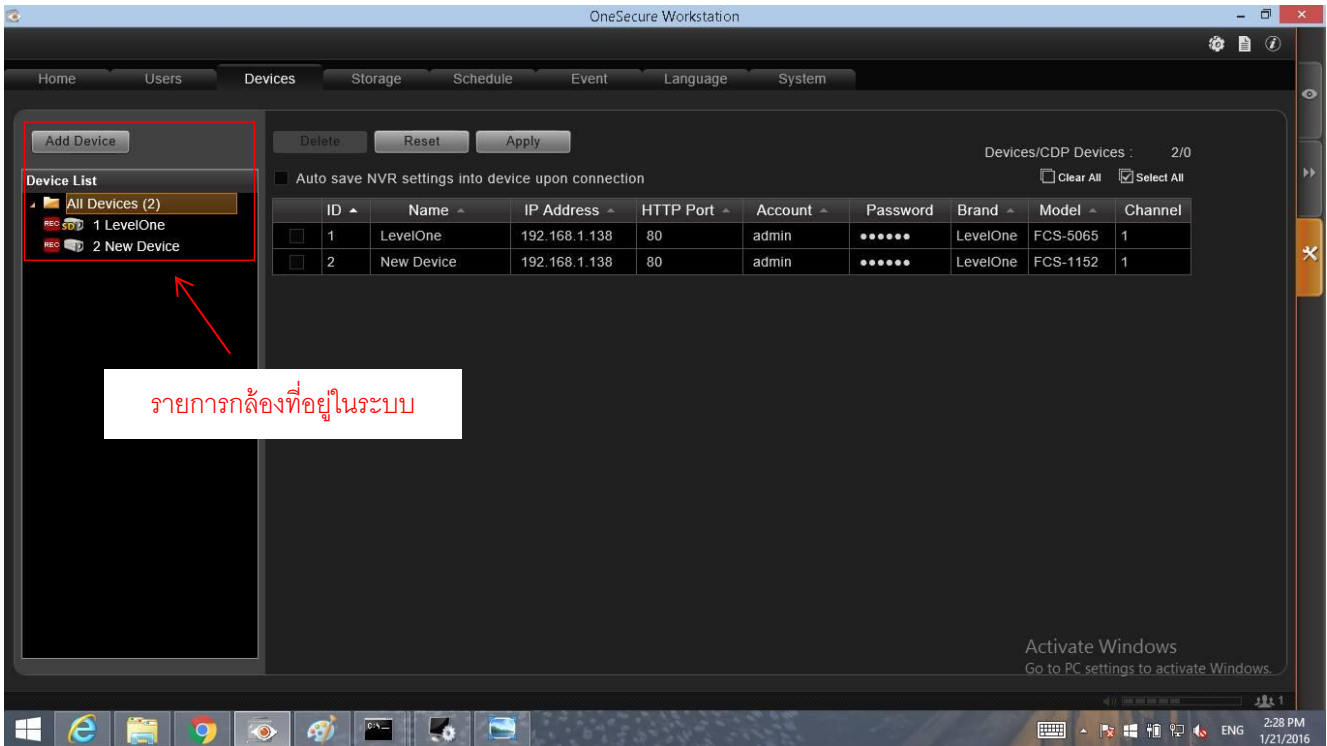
OneSecure Workstation

Home Users Devices Storage Schedule Event Language System

Add Device

Device List

All Devices (2)

1 LevelOne

2 New Device

Delete Reset Apply

Devices/CDP Devices : 2/0

Auto save NVR settings into device upon connection

Clear All Select All

| | ID | Name | IP Address | HTTP Port | Account | Password | Brand | Model | Channel |
|---|---|---|---|---|---|---|---|---|---|
| | 1 | LevelOne | 192.168.1.138 | 80 | admin | •••••• | LevelOne | FCS-5065 | 1 |
| | 2 | New Device | 192.168.1.138 | 80 | admin | •••••• | LevelOne | FCS-1152 | 1 |

รายการกล้องที่อยู่ในระบบ

Activate Windows
Go to PC settings to activate Windows.

1

ENG 2:28 PM 1/21/2016